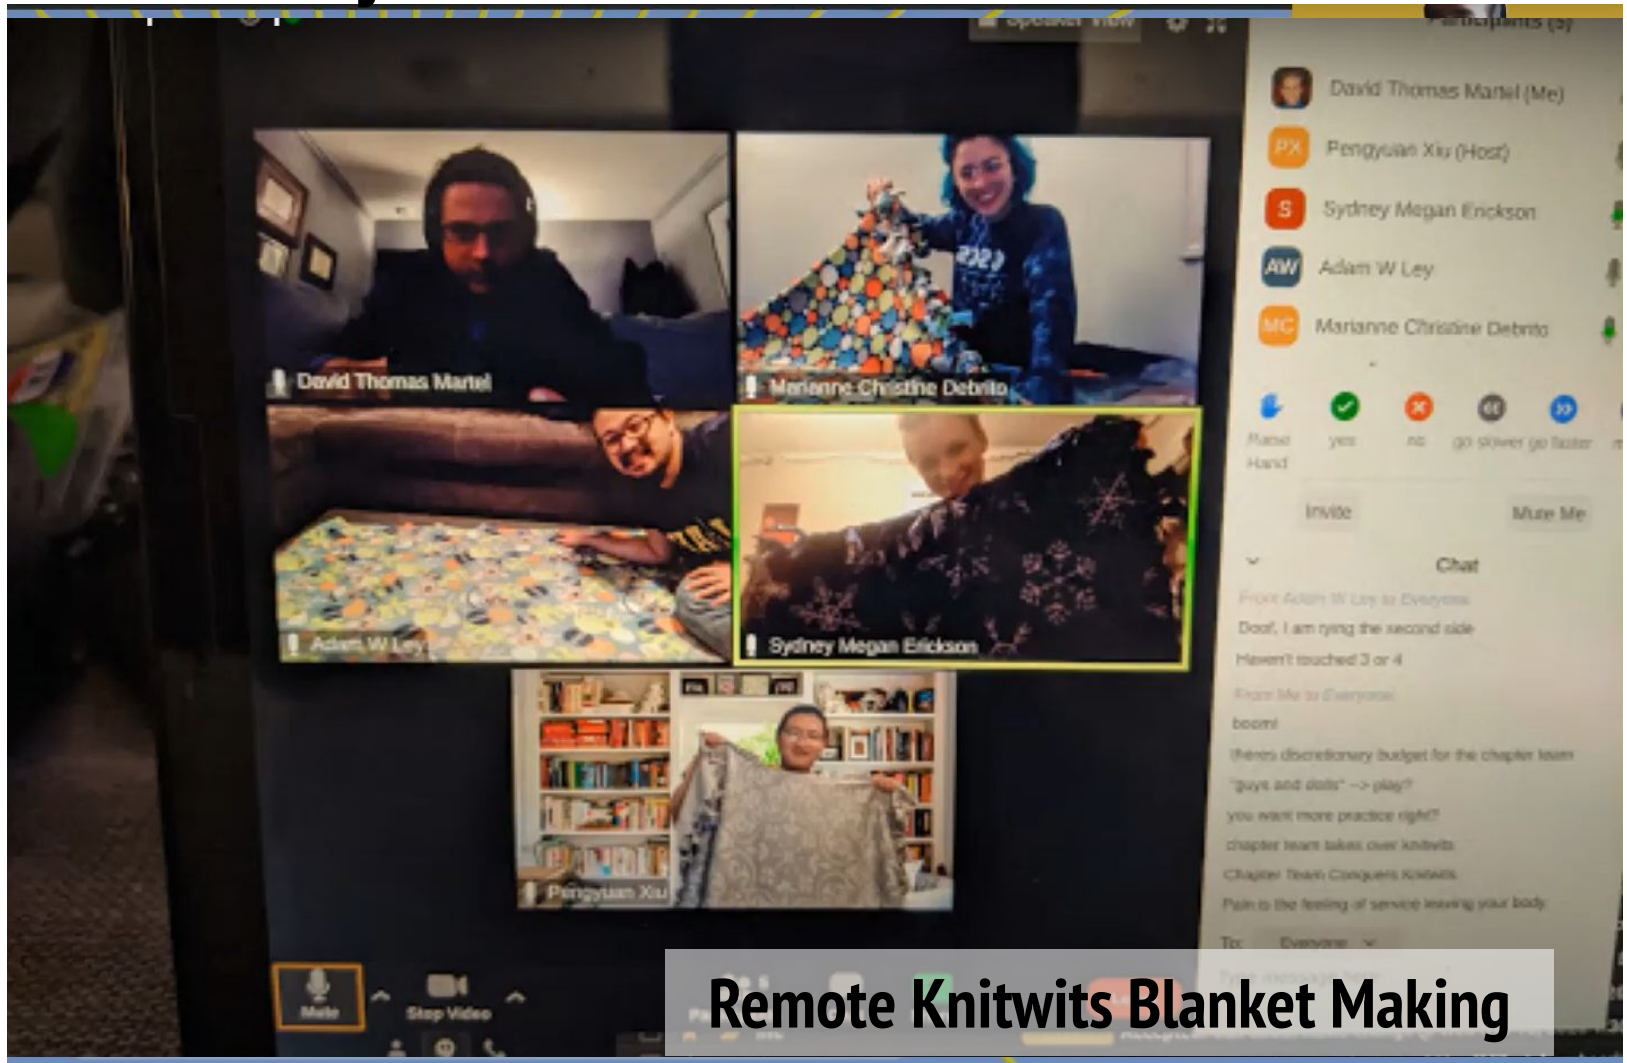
Speaker View

Participants (5)

David Thomas Martel (Me)
PX Pengyuan Xu (Host)
S Sydney Megan Erickson
AW Adam W Ley
MC Marianne Christine Debrito

David Thomas Martel
Marianne Christine Debrito
Adam W Ley
Sydney Megan Erickson
Pengyuan Xu

Raise Hand yes no go slower go faster

Invite Mute Me

Chat

From Adam W Ley to Everyone:
Doof, I am tying the second side
Haven't touched 3 or 4
From Me to Everyone:
boom!
there's discretionary budget for the chapter team
"guys and dolls" --> play?
you want more practice right?
chapter team takes over knitwits
Chapter Team Conquers Knitwits
Pain is the feeling of service leaving your body

To: Everyone

Mute Stop Video

Remote Knitwits Blanket Making